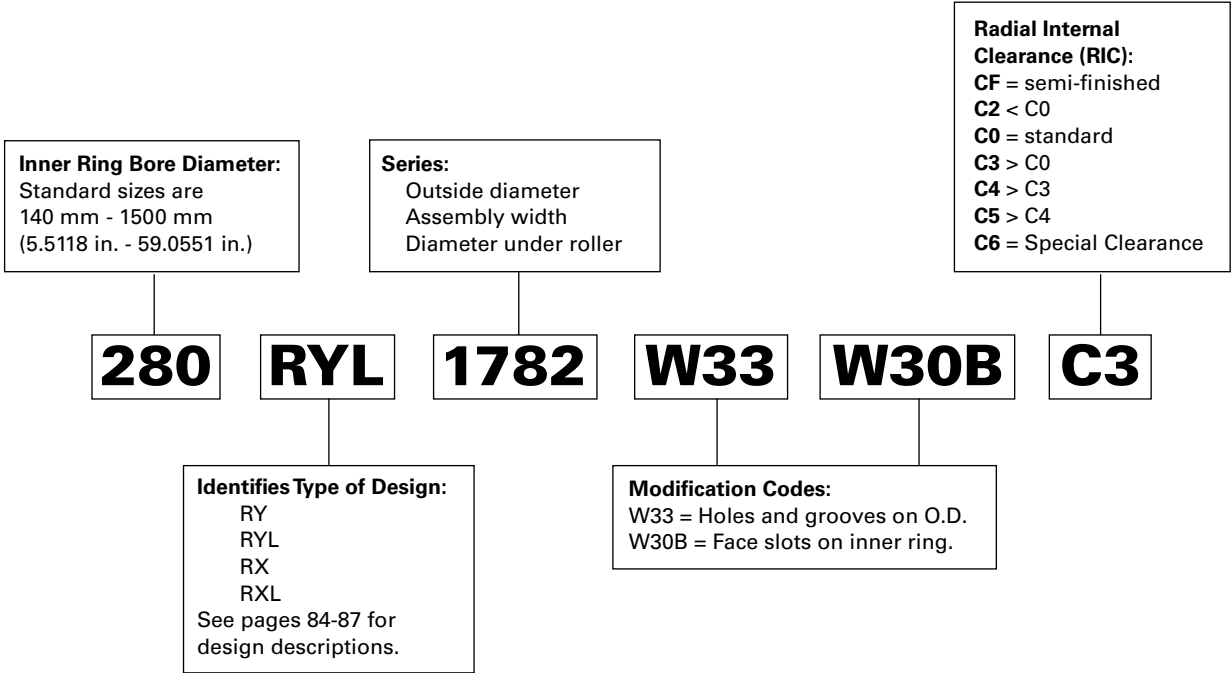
Radial Internal Clearance (RIC):
CF = semi-finished
C2 < C0
C0 = standard
C3 > C0
C4 > C3
C5 > C4
C6 = Special Clearance

Inner Ring Bore Diameter:
Standard sizes are
140 mm - 1500 mm
(5.5118 in. - 59.0551 in.)

Series:
Outside diameter
Assembly width
Diameter under roller

280 RYL 1782 W33 W30B C3

Identifies Type of Design:
RY
RYL
RX
RXL
See pages 84-87 for design descriptions.

Modification Codes:
W33 = Holes and grooves on O.D.
W30B = Face slots on inner ring.